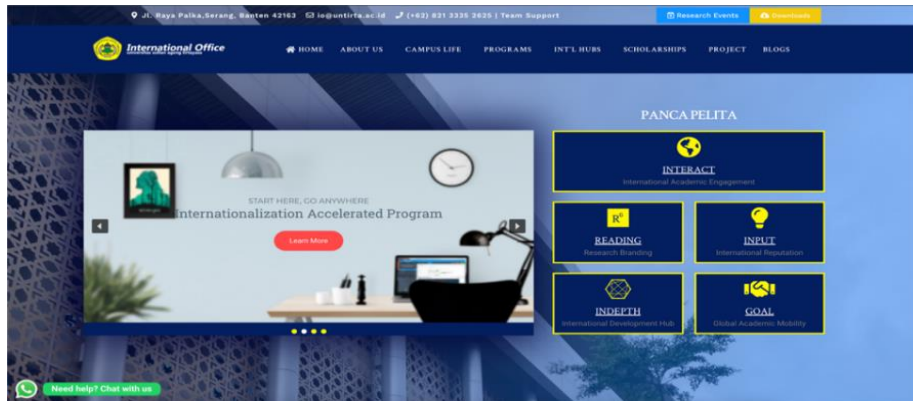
Jl. Raya Palka, Serang, Banten 42163 io@untirta.ac.id (+62) 821 3335 2625 | Team Support

Research Events

Downloads

International Office

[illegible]

HOME ABOUT US CAMPUS LIFE PROGRAMS INT'L HUBS SCHOLARSHIPS PROJECT BLOGS

PANCA PELITA

START HERE, GO ANYWHERE

Internationalization Accelerated Program

Learn More

INTERACT

International Academic Engagement

READING

Research Branding

INPUT

International Reputation

INDEPTH

International Development Hub

GOAL

Global Academic Mobility

Need help? Chat with us